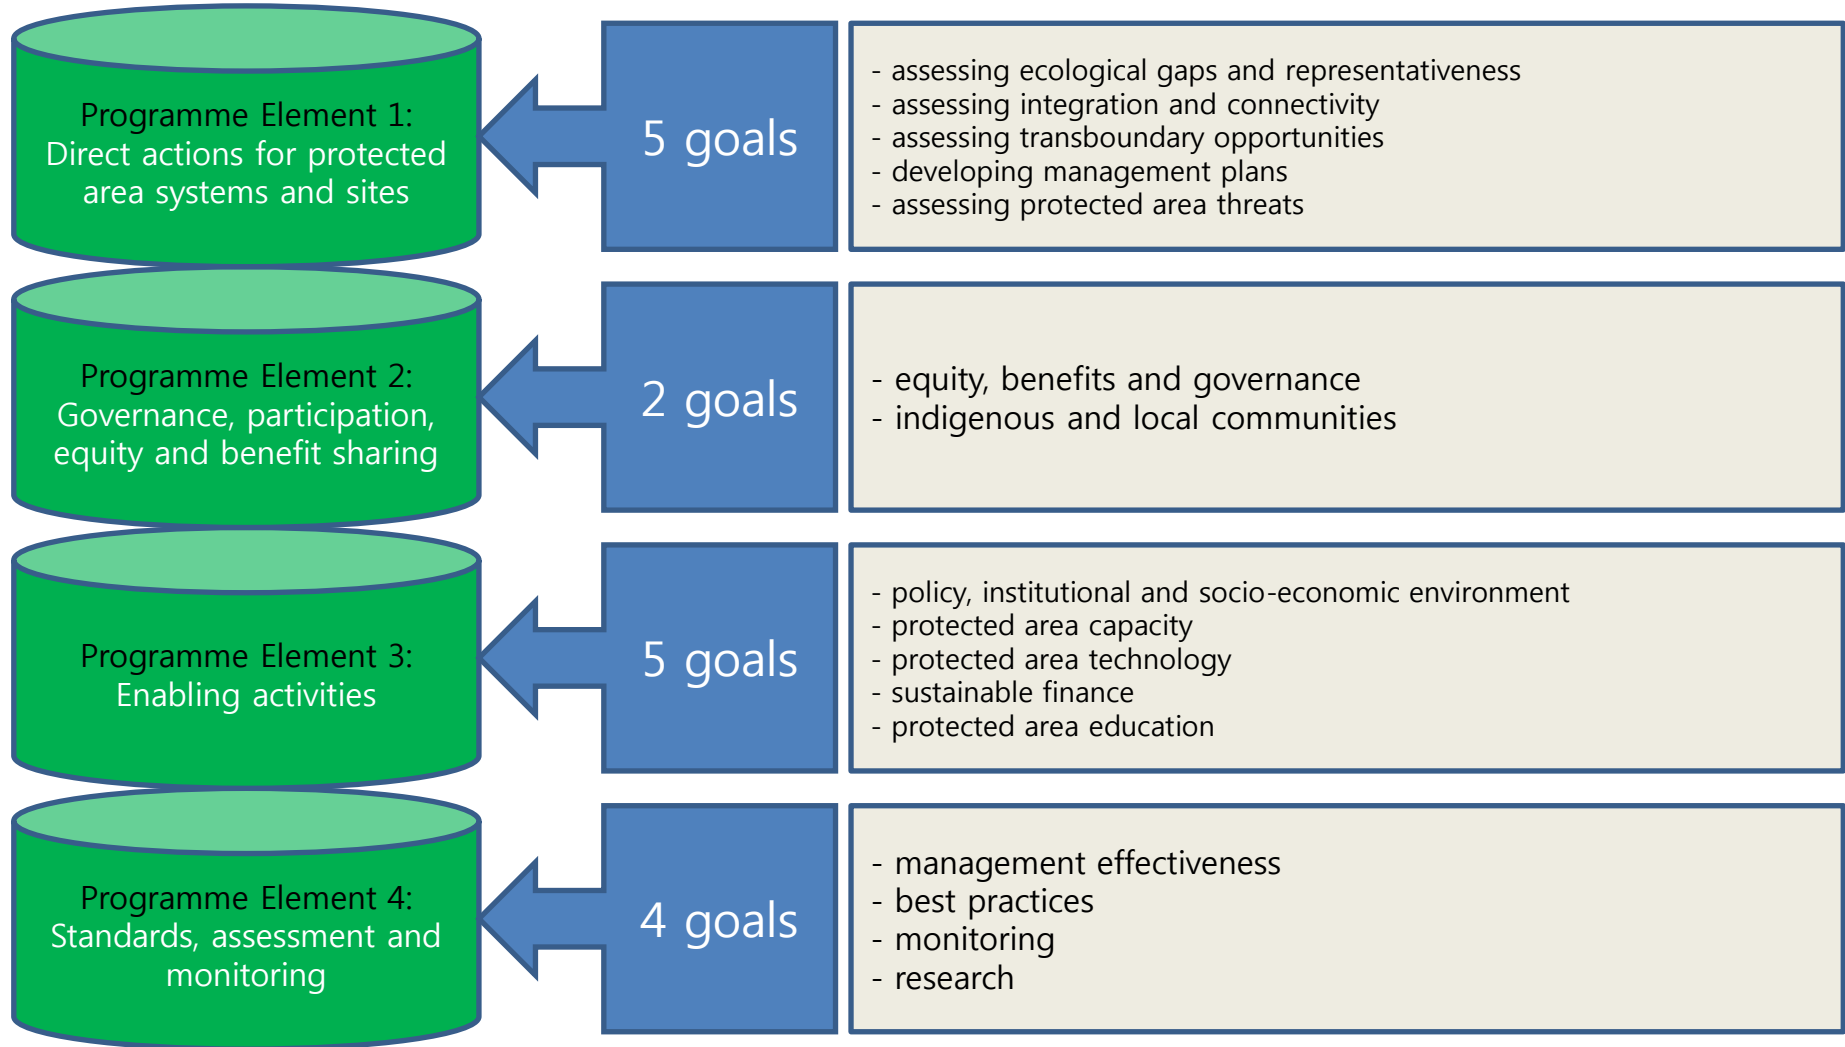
Programme Element 1:
Direct actions for protected area systems and sites

5 goals

- assessing ecological gaps and representativeness
- assessing integration and connectivity
- assessing transboundary opportunities
- developing management plans
- assessing protected area threats

Programme Element 2:
Governance, participation, equity and benefit sharing

2 goals

- equity, benefits and governance
- indigenous and local communities

Programme Element 3:
Enabling activities

5 goals

- policy, institutional and socio-economic environment
- protected area capacity
- protected area technology
- sustainable finance
- protected area education

Programme Element 4:
Standards, assessment and monitoring

4 goals

- management effectiveness
- best practices
- monitoring
- research